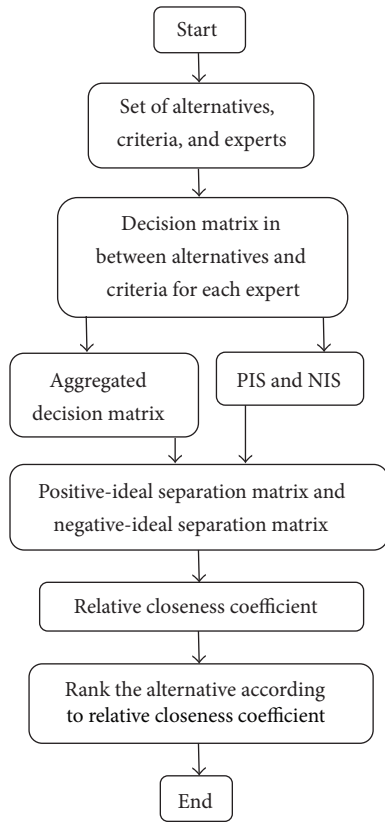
Start

Set of alternatives, criteria, and experts

Decision matrix in between alternatives and criteria for each expert

Aggregated decision matrix

PIS and NIS

Positive-ideal separation matrix and negative-ideal separation matrix

Relative closeness coefficient

Rank the alternative according to relative closeness coefficient

End